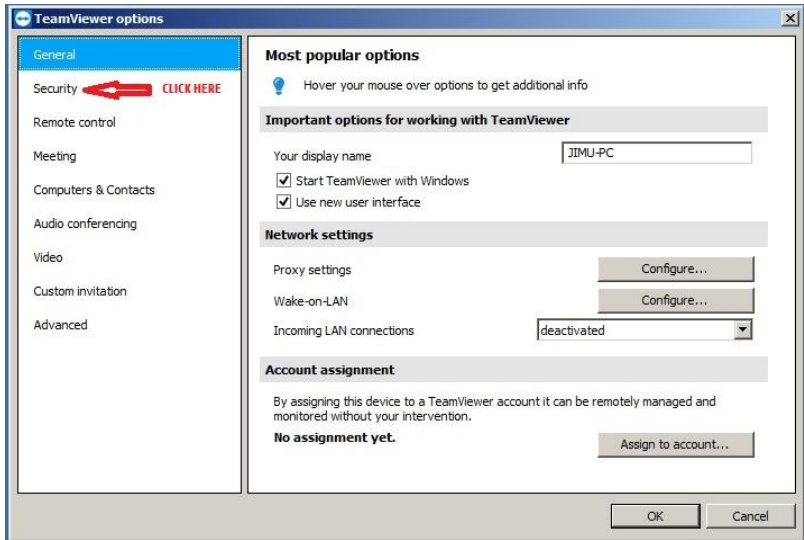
TeamViewer options

General
Security CLICK HERE
Remote control
Meeting
Computers & Contacts
Audio conferencing
Video
Custom invitation
Advanced

Most popular options

Hover your mouse over options to get additional info

Important options for working with TeamViewer

Your display name JIMU-PC
Start TeamViewer with Windows
Use new user interface

Network settings

Proxy settings Configure...
Wake-on-LAN Configure...
Incoming LAN connections deactivated

Account assignment

By assigning this device to a TeamViewer account it can be remotely managed and monitored without your intervention.

No assignment yet. Assign to account...

OK Cancel